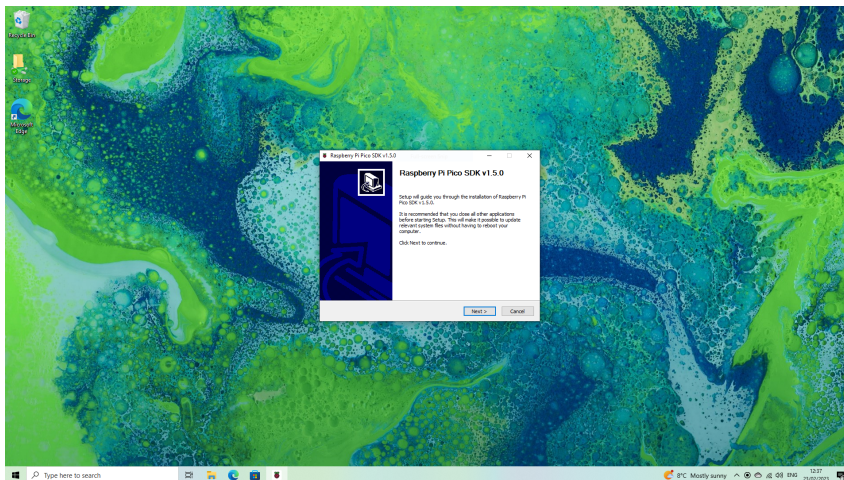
Recycle Bin

Startup

Microsoft Edge

Raspberry Pi Pico SDK v1.5.0

Raspberry Pi Pico SDK v1.5.0

Setup will guide you through the installation of Raspberry Pi Pico SDK v1.5.0.

It is recommended that you close all other applications before starting Setup. This will make it possible to update relevant system files without having to reboot your computer.

Click Next to continue.

Next >

Cancel

Type here to search

8°C Mostly sunny

ENG

12:37

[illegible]